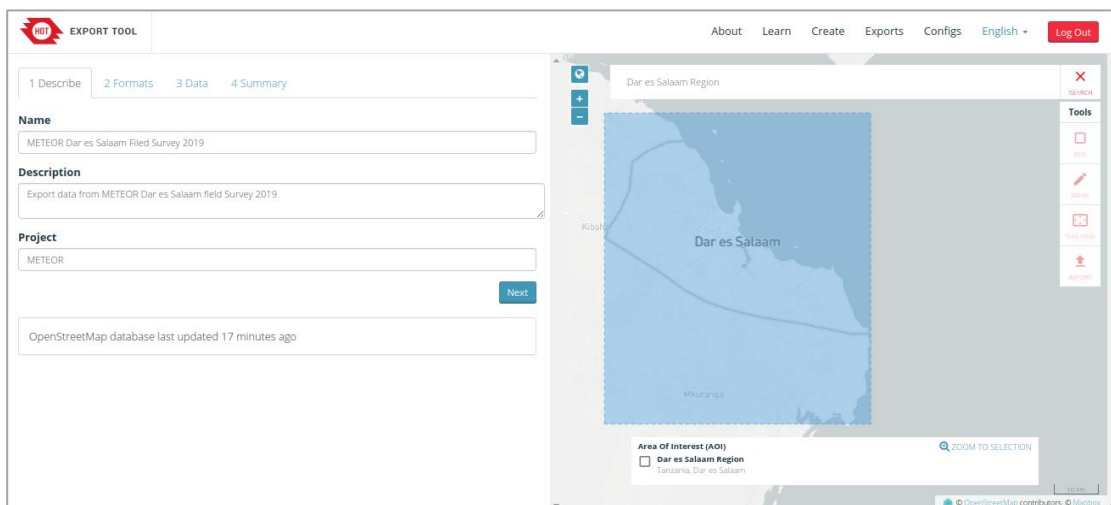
HOT EXPORT TOOL

About Learn Create Exports Configs English Log Out

1 Describe 2 Formats 3 Data 4 Summary

Name

METEOR Dar es Salaam Filed Survey 2019

Description

Export data from METEOR Dar es Salaam field Survey 2019

Project

METEOR

Next

OpenStreetMap database last updated 17 minutes ago

Dar es Salaam Region

SEARCH

Tools

BOX

DRAW

THIS VIEW

IMPORT

Kibaha

Dar es Salaam

Mkuranga

Area Of Interest (AOI)

ZOOM TO SELECTION

Dar es Salaam Region
Tanzania, Dar es Salaam

10 km

© OpenStreetMap contributors, © Mapbox